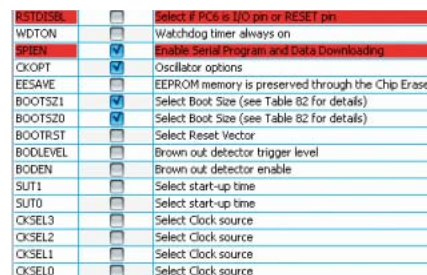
| | | |
|---|---|---|
| RSTDISBL | | Select if PC6 is I/O pin or RESET pin |
| WDTON | | Watchdog timer always on |
| SPIEN | ☑ | Enable Serial Program and Data Downloading |
| CKOPT | ☑ | Oscillator options |
| EESAVE | | EEPROM memory is preserved through the Chip Erase |
| BOOTSZ1 | ☑ | Select Boot Size (see Table 82 for details) |
| BOOTSZ0 | ☑ | Select Boot Size (see Table 82 for details) |
| BOOTRST | | Select Reset Vector |
| BODLEVEL | | Brown out detector trigger level |
| BODEN | | Brown out detector enable |
| SUT1 | | Select start-up time |
| SUT0 | | Select start-up time |
| CKSEL3 | | Select Clock source |
| CKSEL2 | | Select Clock source |
| CKSEL1 | | Select Clock source |
| CKSEL0 | | Select Clock source |